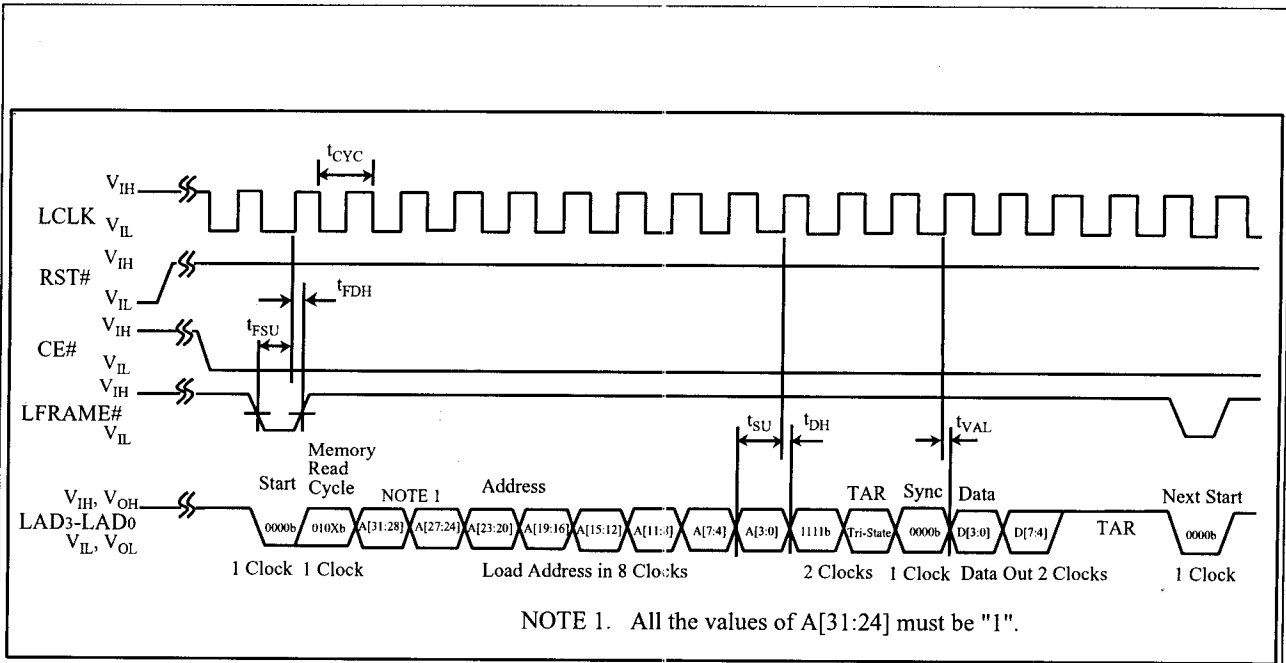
$t_{CYC}$

LCLK $V_{IH}$ $V_{IL}$

RST# $V_{IH}$ $V_{IL}$

$t_{FDH}$

$t_{FSU}$

CE# $V_{IH}$ $V_{IL}$

LFRAME# $V_{IH}$ $V_{IL}$

$t_{SU}$ $t_{DH}$ $t_{VAL}$

Start Memory Read Cycle NOTE 1 Address TAR Sync Data Next Start

$V_{IH}$, $V_{OH}$ LAD3-LAD0 $V_{IL}$, $V_{OL}$

0000b 010Xb A[31:28] A[27:24] A[23:20] A[19:16] A[15:12] A[11:8] A[7:4] A[3:0] 1111b Tri-State 0000b D[3:0] D[7:4] TAR 0000b

1 Clock 1 Clock Load Address in 8 Clocks 2 Clocks 1 Clock Data Out 2 Clocks 1 Clock

NOTE 1. All the values of A[31:24] must be "1".